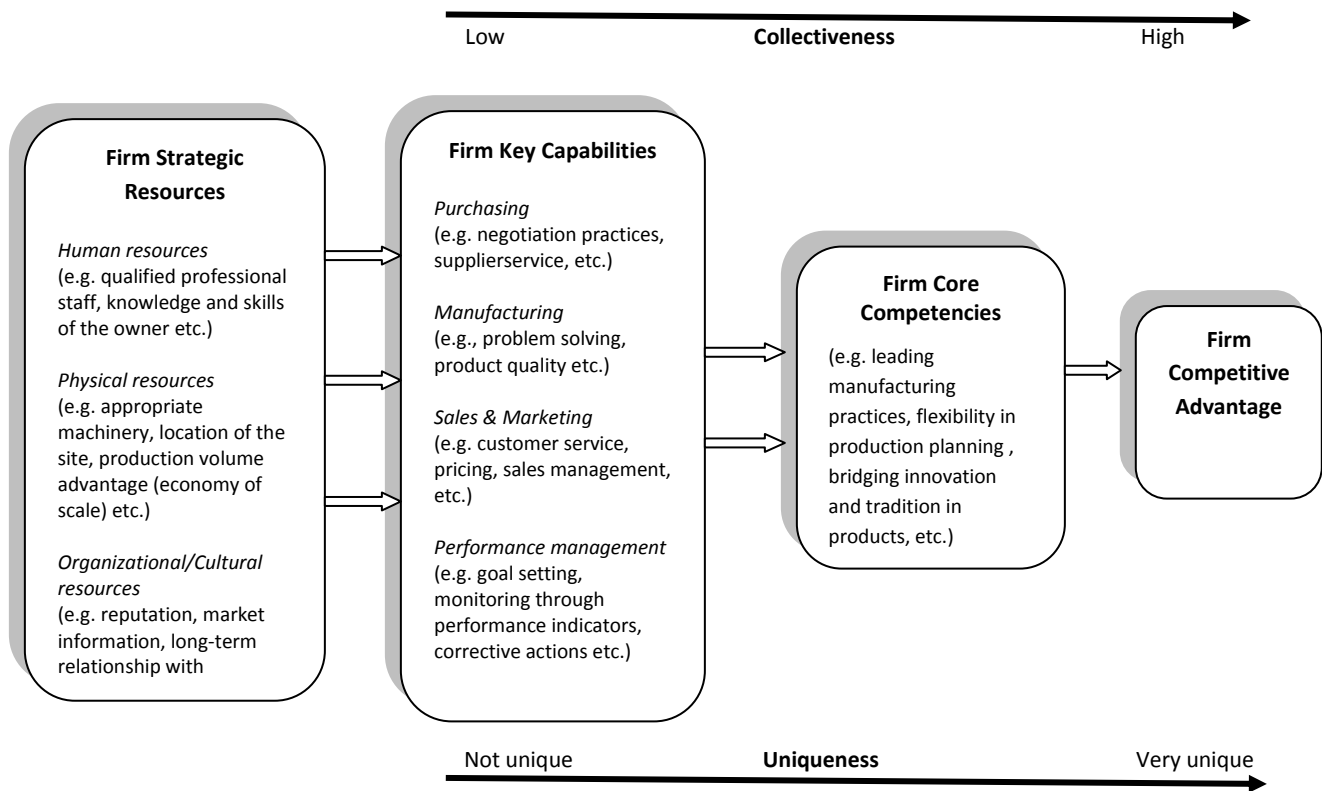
Low **Collectiveness** High

**Firm Strategic Resources**

*Human resources*
(e.g. qualified professional staff, knowledge and skills of the owner etc.)

*Physical resources*
(e.g. appropriate machinery, location of the site, production volume advantage (economy of scale) etc.)

*Organizational/Cultural resources*
(e.g. reputation, market information, long-term relationship with

**Firm Key Capabilities**

*Purchasing*
(e.g. negotiation practices, supplierservice, etc.)

*Manufacturing*
(e.g., problem solving, product quality etc.)

*Sales & Marketing*
(e.g. customer service, pricing, sales management, etc.)

*Performance management*
(e.g. goal setting, monitoring through performance indicators, corrective actions etc.)

**Firm Core Competencies**

(e.g. leading manufacturing practices, flexibility in production planning , bridging innovation and tradition in products, etc.)

**Firm Competitive Advantage**

Not unique **Uniqueness** Very unique